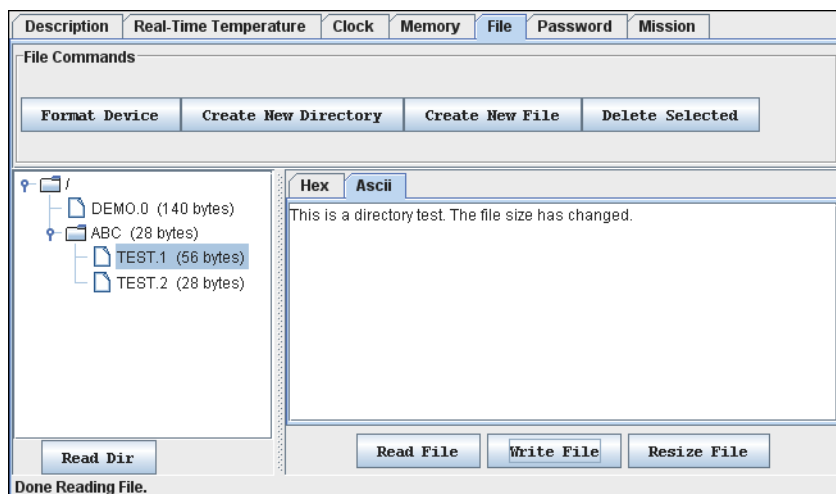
Description | Real-Time Temperature | Clock | Memory | File | Password | Mission

File Commands

Format Device | Create New Directory | Create New File | Delete Selected

/
DEMO.0 (140 bytes)
ABC (28 bytes)
TEST.1 (56 bytes)
TEST.2 (28 bytes)

Hex | Ascii

This is a directory test. The file size has changed.

Read Dir

Read File | Write File | Resize File

Done Reading File.